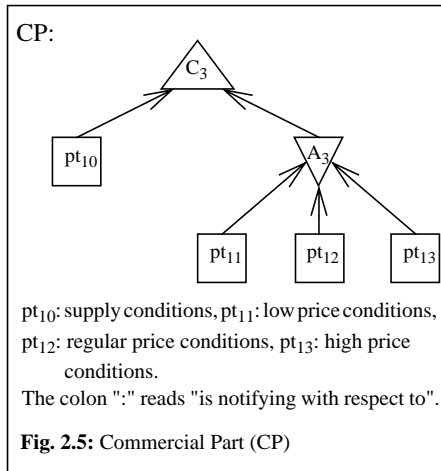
CP:

$C_3$

$pt_{10}$

$A_3$

$pt_{11}$

$pt_{12}$

$pt_{13}$

$pt_{10}$: supply conditions, $pt_{11}$: low price conditions, $pt_{12}$: regular price conditions, $pt_{13}$: high price conditions.

The colon ":" reads "is notifying with respect to".

**Fig. 2.5:** Commercial Part (CP)